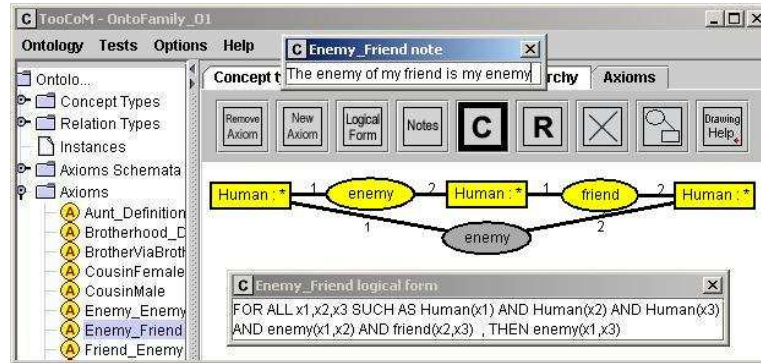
C TooCoM - OntoFamily_01

Ontology Tests Options Help

C Enemy_Friend note

The enemy of my friend is my enemy

Ontolo...
Concept Types
Relation Types
Instances
Axioms Schemata
Axioms
A Aunt_Definition
A Brotherhood_D
A BrotherViaBroth
A CousinFemale
A CousinMale
A Enemy_Enemy
A Enemy_Friend
A Friend_Enemy

Concept t

rchy

Axioms

Remove Axiom

New Axiom

Logical Form

Notes

C

R

Drawing Help

Human : *

1

enemy

2

Human : *

1

friend

2

Human : *

1

enemy

2

C Enemy_Friend logical form

FOR ALL x1,x2,x3 SUCH AS Human(x1) AND Human(x2) AND Human(x3) AND enemy(x1,x2) AND friend(x2,x3) , THEN enemy(x1,x3)